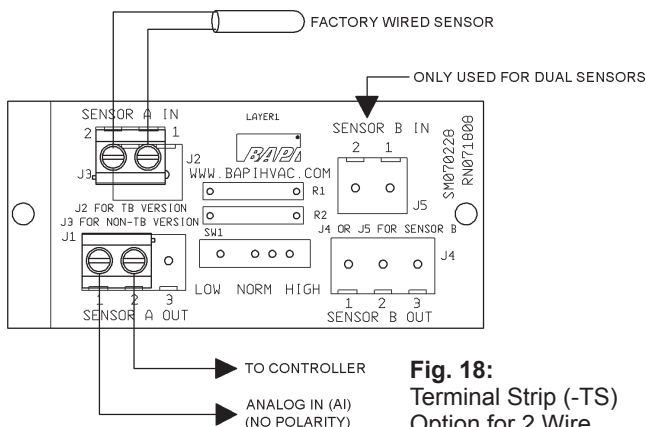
FACTORY WIRED SENSOR

ONLY USED FOR DUAL SENSORS

SENSOR A IN
2 1
J3
J2
LAYER1
BAPI
WWW.BAPIHVAC.COM
SENSOR B IN
2 1
J5
SM070228
RN071808
R1
R2
J2 FOR TB VERSION
J3 FOR NON-TB VERSION
J1
SW1
J4 OR J5 FOR SENSOR B
J4
LOW NORM HIGH
1 2 3
SENSOR A OUT
1 2 3
SENSOR B OUT

TO CONTROLLER

ANALOG IN (AI)
(NO POLARITY)

Fig. 18:
Terminal Strip (-TS)
Option for 2 Wire